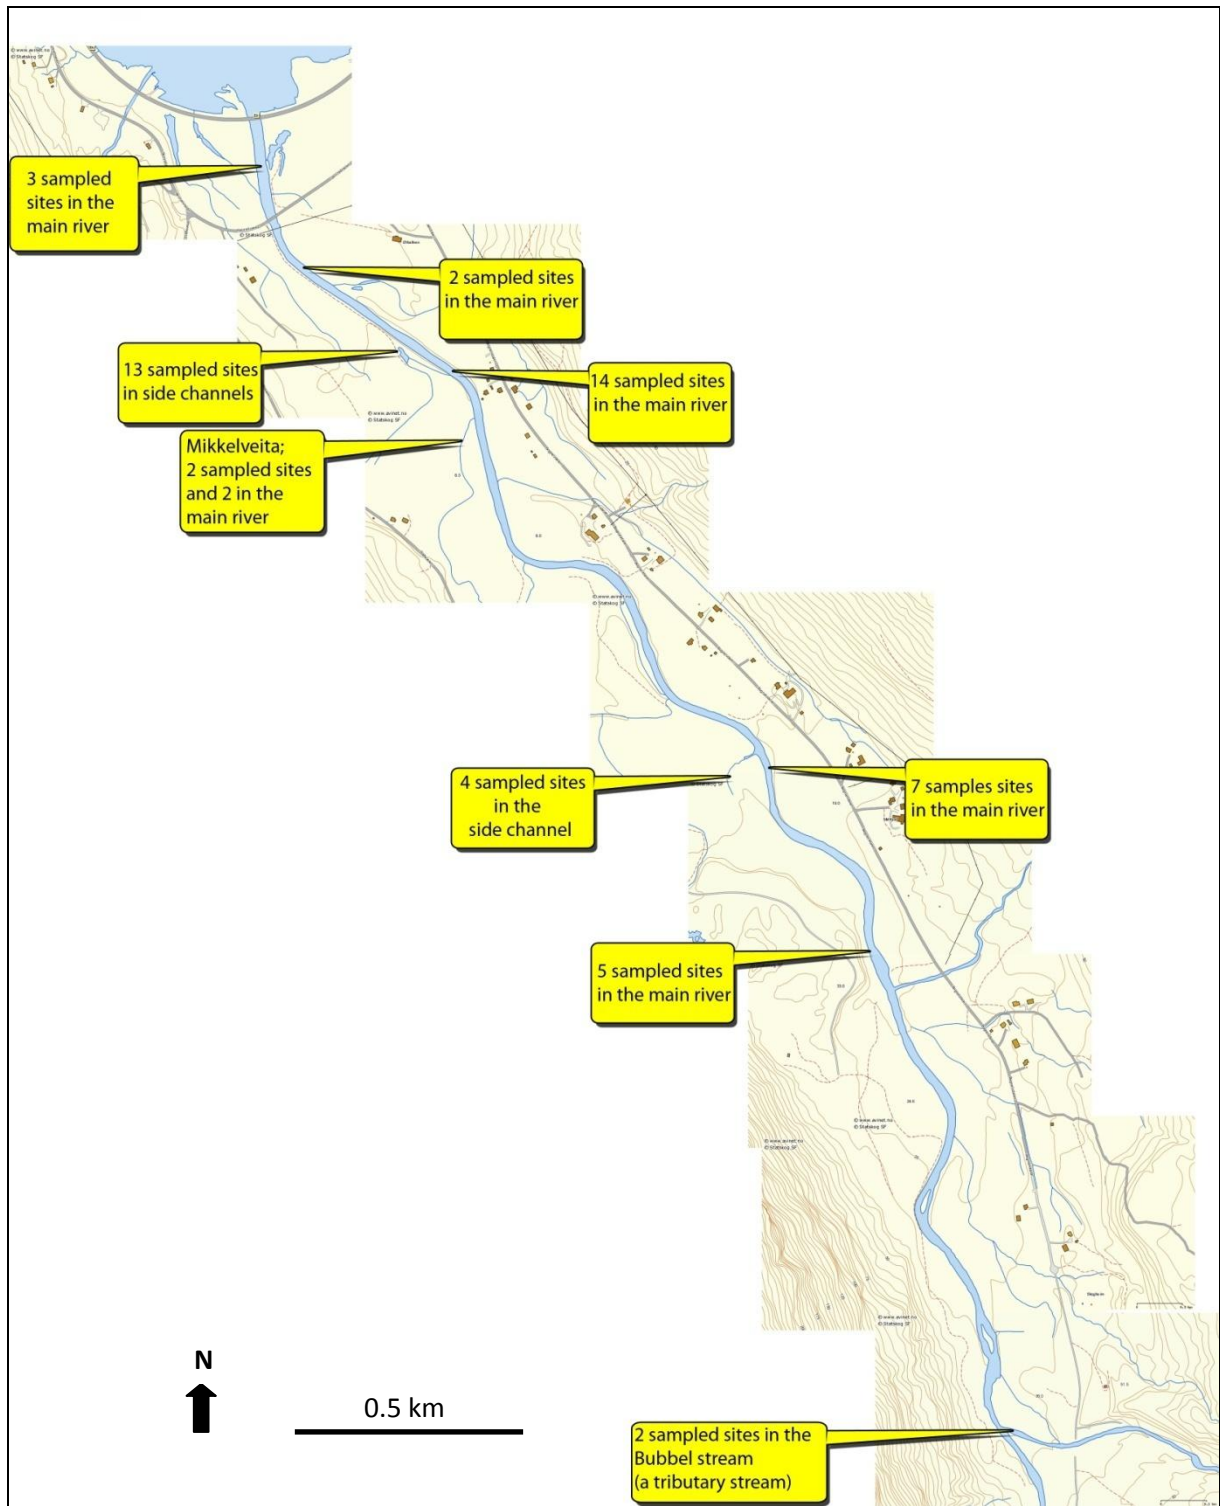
3 sampled sites in the main river

2 sampled sites in the main river

13 sampled sites in side channels

14 sampled sites in the main river

Mikkelveita; 2 sampled sites and 2 in the main river

4 sampled sites in the side channel

7 samples sites in the main river

5 sampled sites in the main river

N

0.5 km

2 sampled sites in the Bubbel stream (a tributary stream)